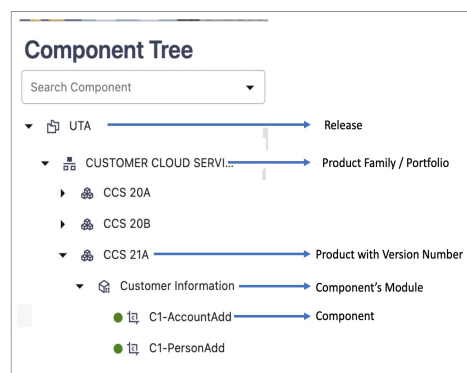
Component Tree

Search Component

UTA → Release

CUSTOMER CLOUD SERVI... → Product Family / Portfolio

CCS 20A

CCS 20B

CCS 21A → Product with Version Number

Customer Information → Component's Module

C1-AccountAdd → Component

C1-PersonAdd